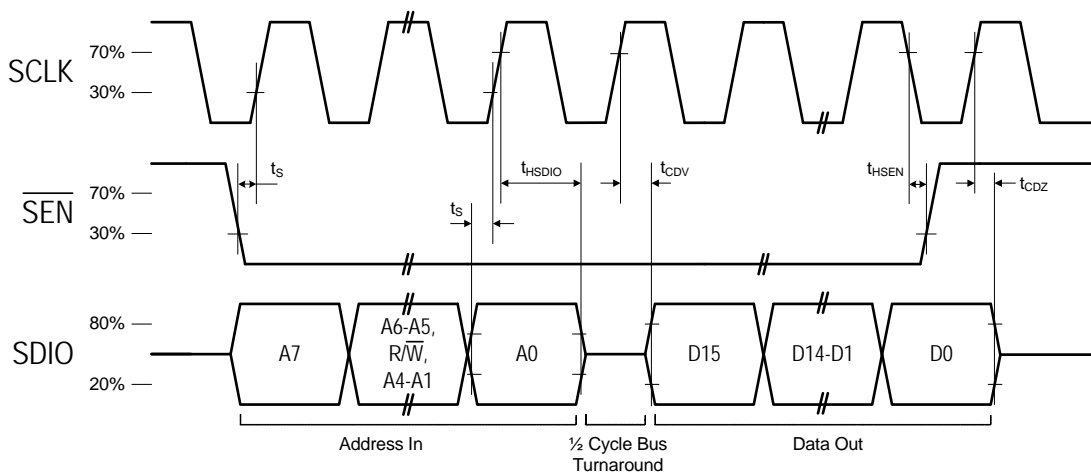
SCLK 70% 30%

$t_S$ $t_{HSDIO}$ $t_{CDV}$ $t_{HSEN}$ $t_{CDZ}$

$\overline{SEN}$ 70% 30%

$t_S$

SDIO 80% 20%

A7 A6-A5, R/$\overline{W}$, A4-A1 A0 D15 D14-D1 D0

Address In ½ Cycle Bus Turnaround Data Out